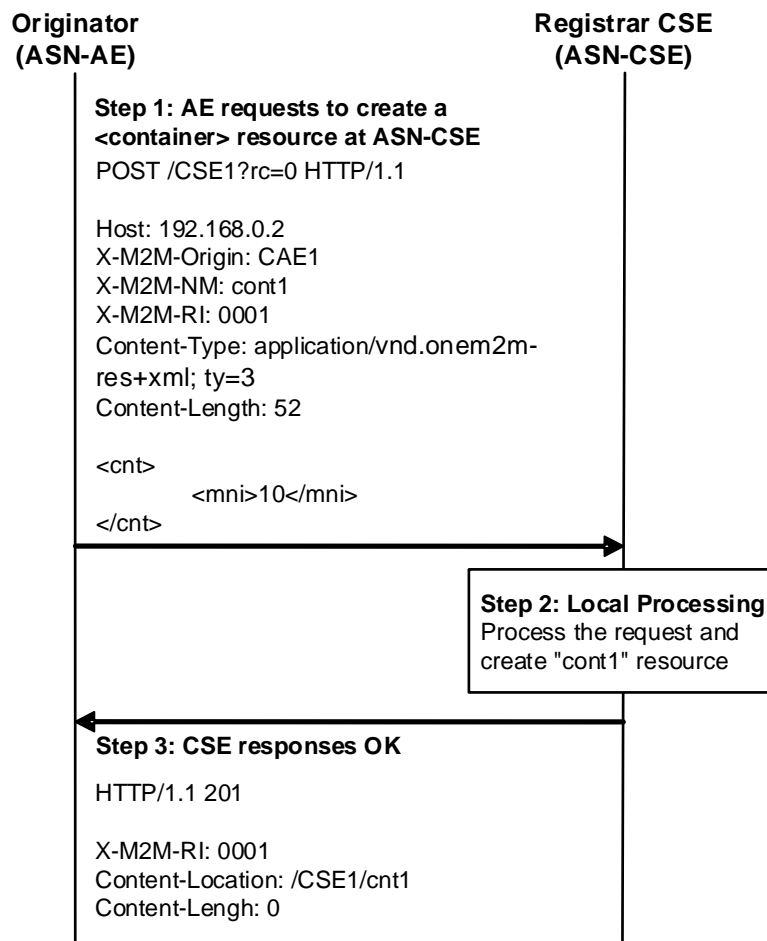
Originator
(ASN-AE)

Registrar CSE
(ASN-CSE)

Step 1: AE requests to create a <container> resource at ASN-CSE
POST /CSE1?rc=0 HTTP/1.1

Host: 192.168.0.2
X-M2M-Origin: CAE1
X-M2M-NM: cont1
X-M2M-RI: 0001
Content-Type: application/vnd.onem2m-res+xml; ty=3
Content-Length: 52

<cnt>
<mni>10</mni>
</cnt>

Step 2: Local Processing
Process the request and create "cont1" resource

Step 3: CSE responses OK

HTTP/1.1 201

X-M2M-RI: 0001
Content-Location: /CSE1/cnt1
Content-Lengh: 0